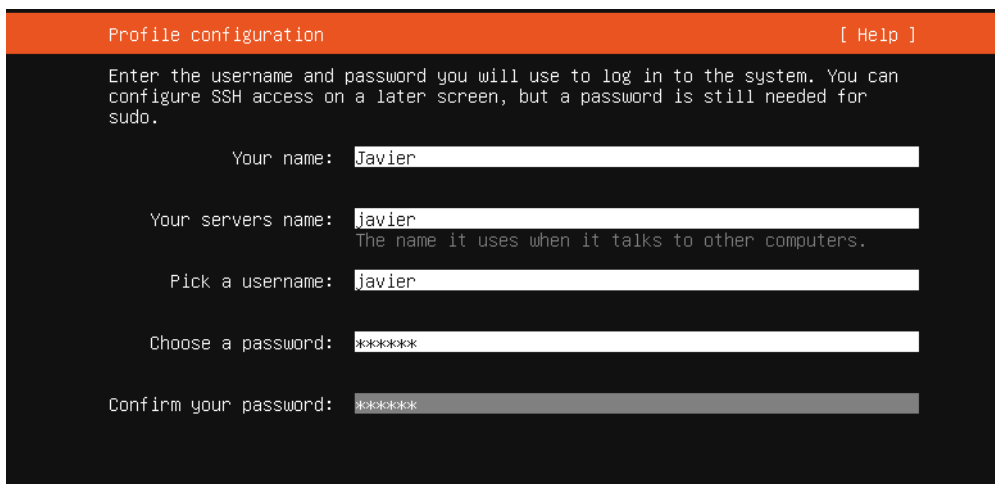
Profile configuration [ Help ]

Enter the username and password you will use to log in to the system. You can configure SSH access on a later screen, but a password is still needed for sudo.

Your name: Javier

Your servers name: javier
The name it uses when it talks to other computers.

Pick a username: javier

Choose a password: ******

Confirm your password: ******